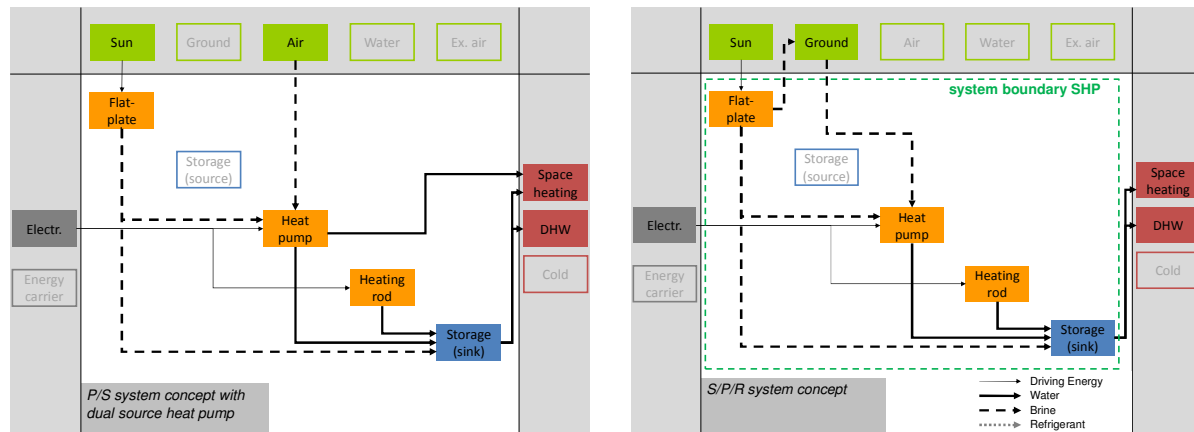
Sun
Ground
Air
Water
Ex. air
Flat-plate
Storage (source)
Space heating
Electr.
Heat pump
DHW
Energy carrier
Cold
Heating rod
Storage (sink)
P/S system concept with dual source heat pump

Sun
Ground
Air
Water
Ex. air
system boundary SHP
Flat-plate
Storage (source)
Space heating
Electr.
Heat pump
DHW
Energy carrier
Cold
Heating rod
Storage (sink)
S/P/R system concept
Driving Energy
Water
Brine
Refrigerant